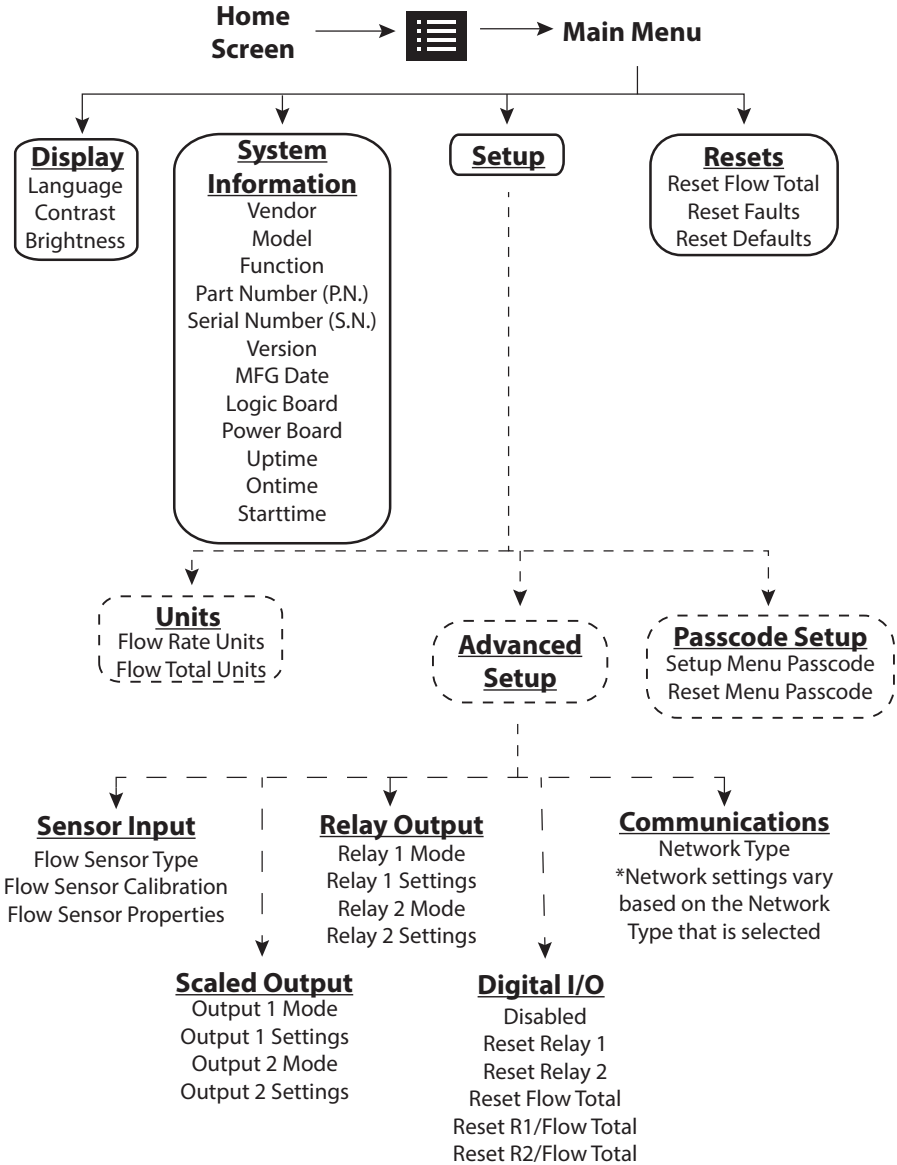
Home Screen

Main Menu

Display
Language
Contrast
Brightness

System Information
Vendor
Model
Function
Part Number (P.N.)
Serial Number (S.N.)
Version
MFG Date
Logic Board
Power Board
Uptime
Ontime
Starttime

Setup

Resets
Reset Flow Total
Reset Faults
Reset Defaults

Units
Flow Rate Units
Flow Total Units

Advanced Setup

Passcode Setup
Setup Menu Passcode
Reset Menu Passcode

Sensor Input
Flow Sensor Type
Flow Sensor Calibration
Flow Sensor Properties

Relay Output
Relay 1 Mode
Relay 1 Settings
Relay 2 Mode
Relay 2 Settings

Communications
Network Type
*Network settings vary based on the Network Type that is selected

Scaled Output
Output 1 Mode
Output 1 Settings
Output 2 Mode
Output 2 Settings

Digital I/O
Disabled
Reset Relay 1
Reset Relay 2
Reset Flow Total
Reset R1/Flow Total
Reset R2/Flow Total